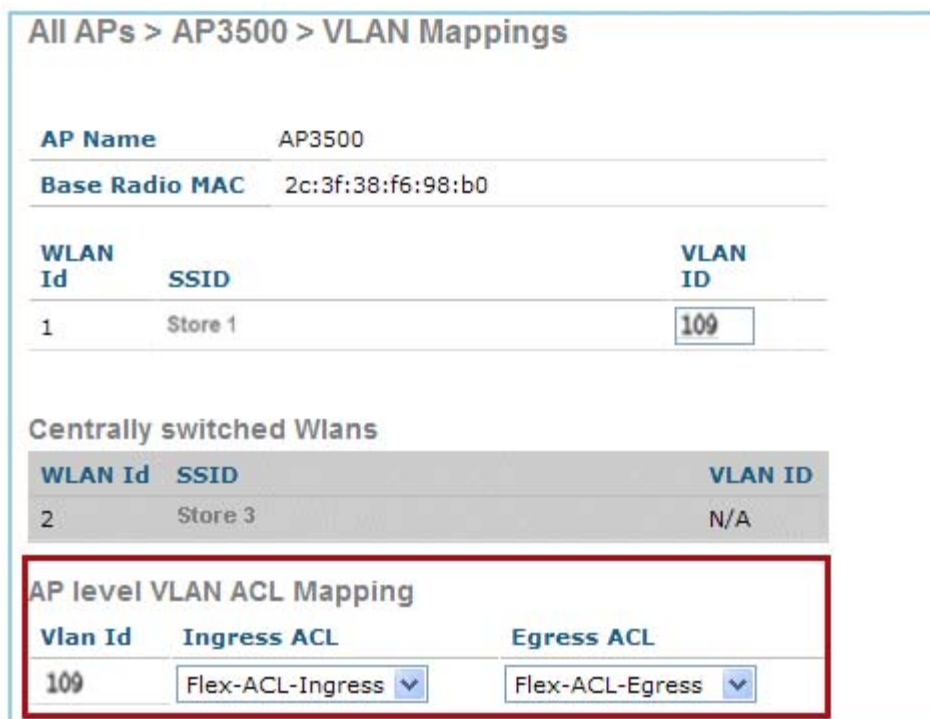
All APs > AP3500 > VLAN Mappings

| AP Name | AP3500 |
|---|---|
| Base Radio MAC | 2c:3f:38:f6:98:b0 |

| WLAN Id | SSID | VLAN ID |
|---|---|---|
| 1 | Store 1 | 109 |

Centrally switched Wlans

| WLAN Id | SSID | VLAN ID |
|---|---|---|
| 2 | Store 3 | N/A |

AP level VLAN ACL Mapping

| Vlan Id | Ingress ACL | Egress ACL |
|---|---|---|
| 109 | Flex-ACL-Ingress | Flex-ACL-Egress |